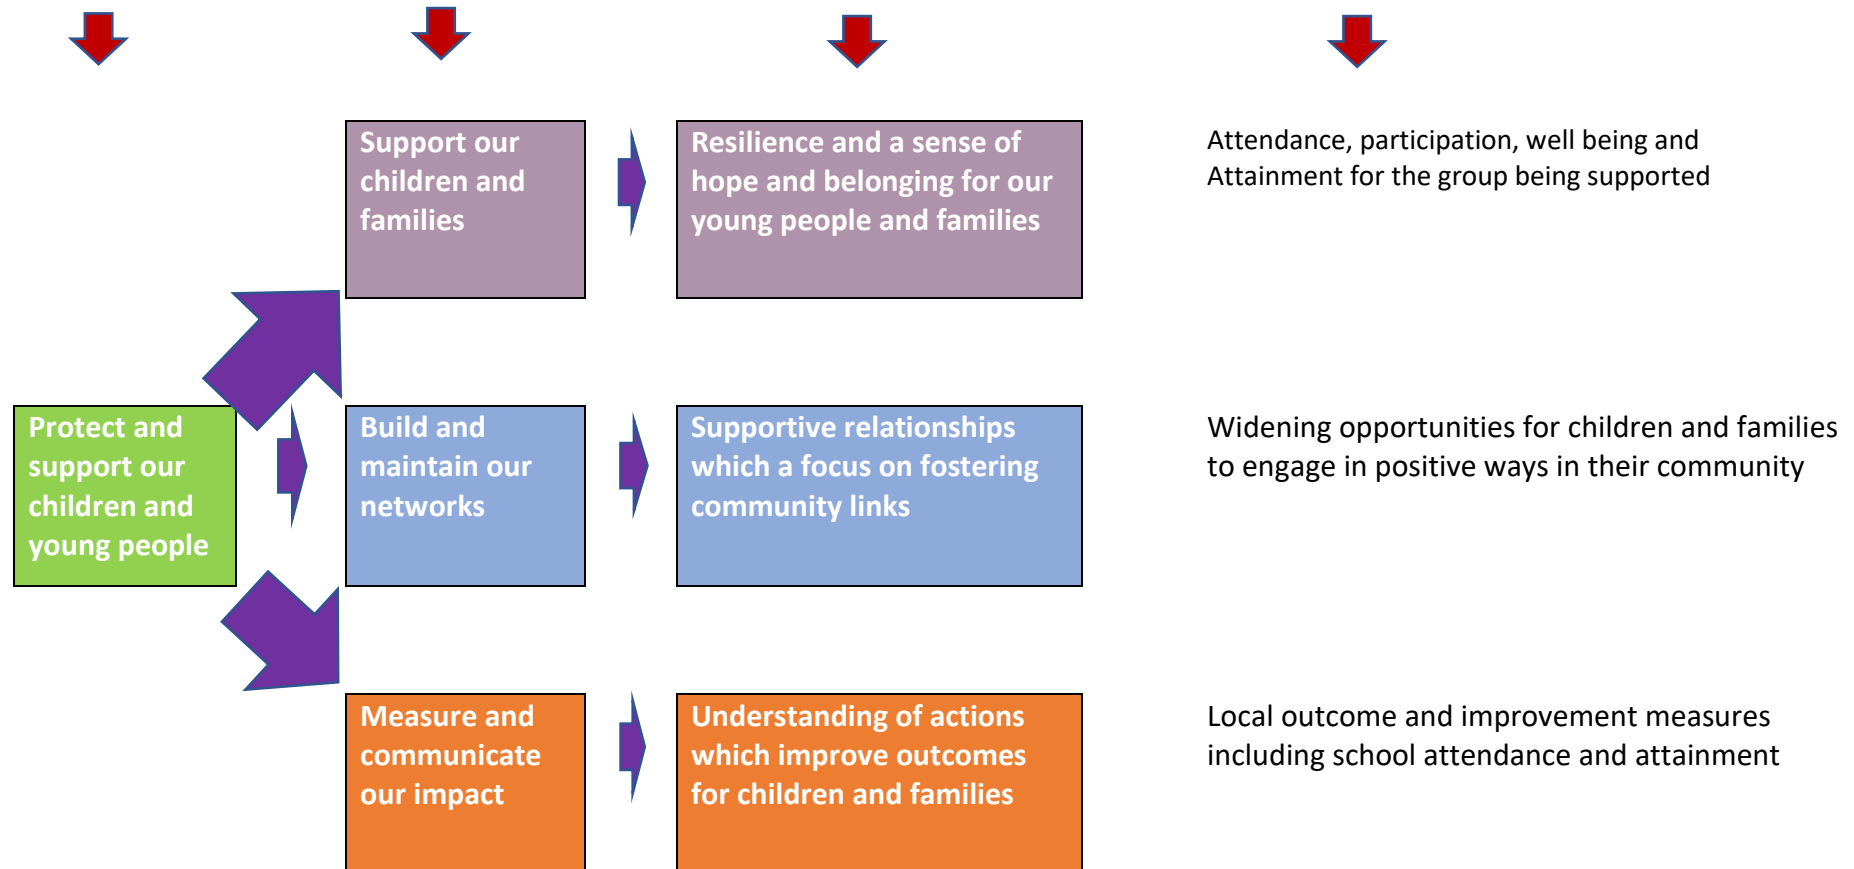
Support our children and families

Resilience and a sense of hope and belonging for our young people and families

Attendance, participation, well being and Attainment for the group being supported

Protect and support our children and young people

Build and maintain our networks

Supportive relationships which a focus on fostering community links

Widening opportunities for children and families to engage in positive ways in their community

Measure and communicate our impact

Understanding of actions which improve outcomes for children and families

Local outcome and improvement measures including school attendance and attainment